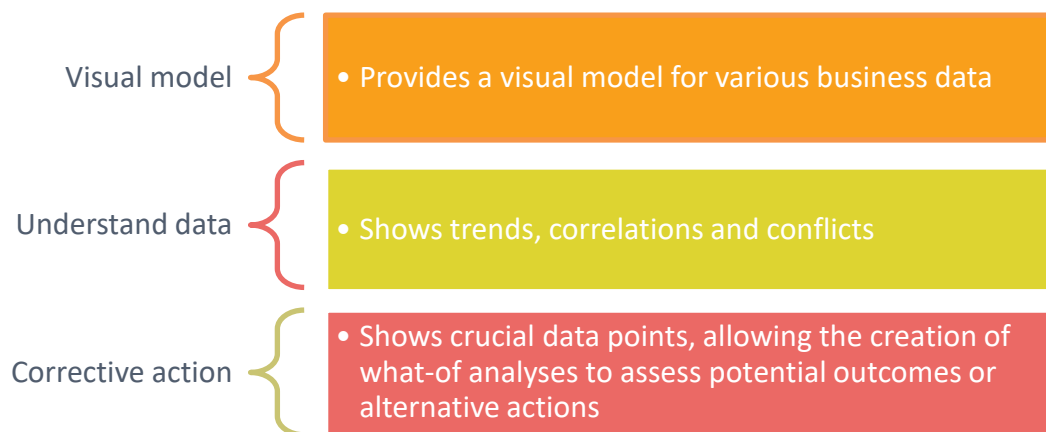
Visual model

• Provides a visual model for various business data

Understand data

• Shows trends, correlations and conflicts

Corrective action

• Shows crucial data points, allowing the creation of what-of analyses to assess potential outcomes or alternative actions